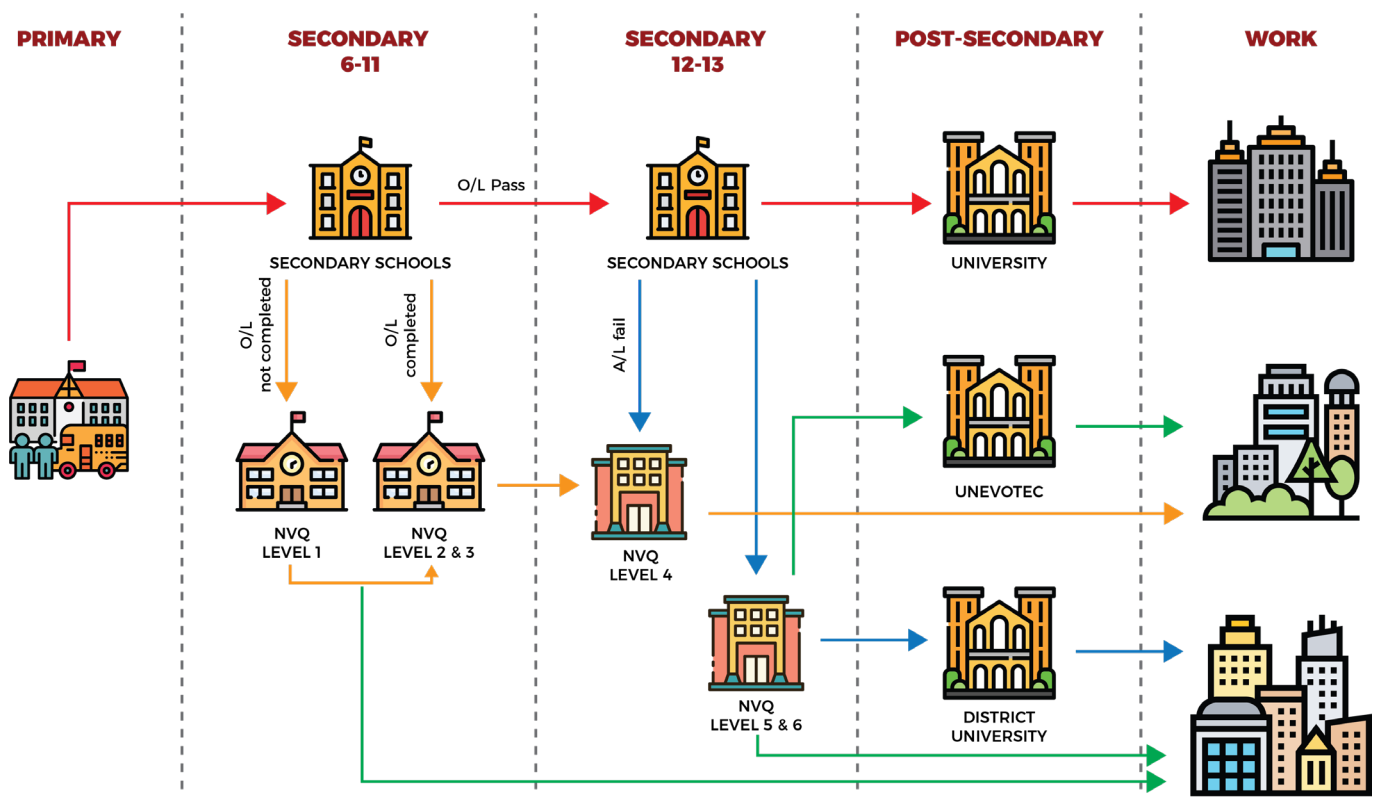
PRIMARY

SECONDARY 6-11

SECONDARY 12-13

POST-SECONDARY

WORK

O/L Pass

SECONDARY SCHOOLS

SECONDARY SCHOOLS

UNIVERSITY

O/L not completed

O/L completed

A/L fail

UNEVOTEC

NVQ LEVEL 1

NVQ LEVEL 2 & 3

NVQ LEVEL 4

NVQ LEVEL 5 & 6

DISTRICT UNIVERSITY